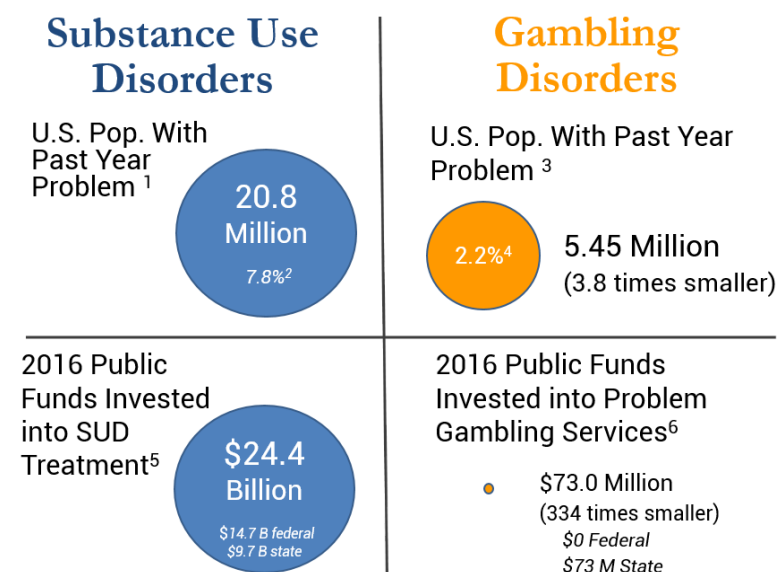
Substance Use Disorders

U.S. Pop. With Past Year Problem $^1$

20.8 Million

7.8%$^2$

Gambling Disorders

U.S. Pop. With Past Year Problem $^3$

2.2%$^4$

5.45 Million (3.8 times smaller)

2016 Public Funds Invested into SUD Treatment$^5$

$24.4 Billion

$14.7 B federal
$9.7 B state

2016 Public Funds Invested into Problem Gambling Services$^6$

$73.0 Million (334 times smaller)

$0 Federal
$73 M State